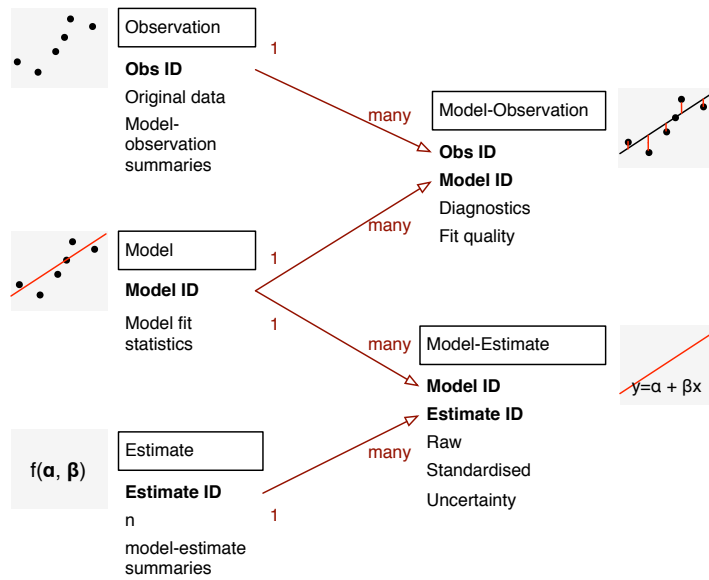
Observation

**Obs ID**

Original data

Model-observation summaries

1

many

Model-Observation

**Obs ID**

**Model ID**

Diagnostics

Fit quality

many

Model

1

**Model ID**

1

Model fit statistics

many

Model-Estimate

**Model ID**

**Estimate ID**

Raw

Standardised

Uncertainty

$y=\alpha + \beta x$

$f(\boldsymbol{\alpha}, \boldsymbol{\beta})$

Estimate

many

**Estimate ID**

n

1

model-estimate summaries